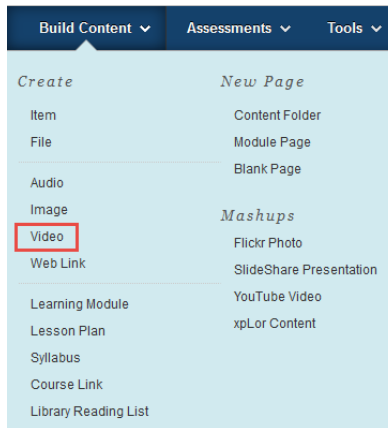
Build Content ⌄ Assessments ⌄ Tools ⌄

Create
Item
File

Audio
Image
Video
Web Link

Learning Module
Lesson Plan
Syllabus
Course Link
Library Reading List

New Page
Content Folder
Module Page
Blank Page

Mashups
Flickr Photo
SlideShare Presentation
YouTube Video
xpLor Content